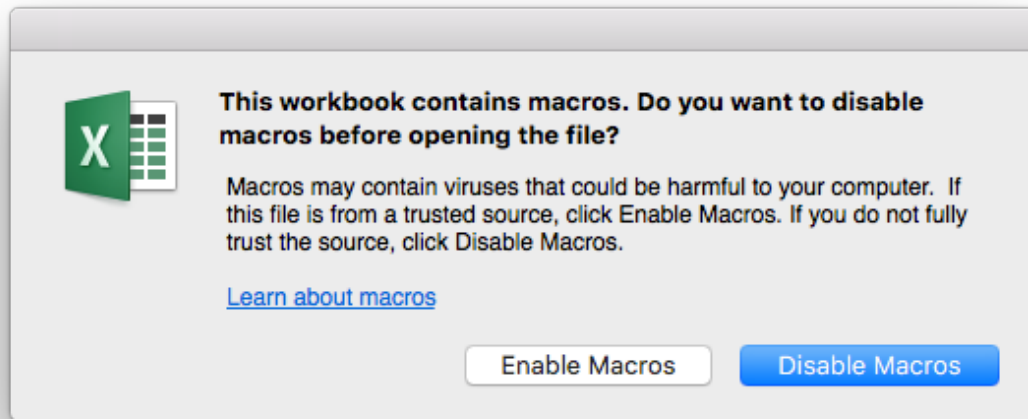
X

This workbook contains macros. Do you want to disable macros before opening the file?

Macros may contain viruses that could be harmful to your computer. If this file is from a trusted source, click Enable Macros. If you do not fully trust the source, click Disable Macros.

Learn about macros

Enable Macros

Disable Macros